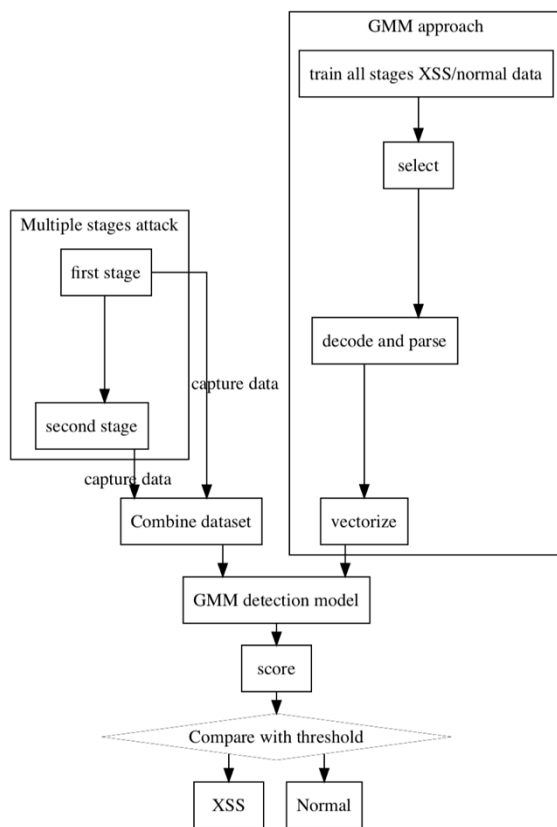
GMM approach

train all stages XSS/normal data

select

Multiple stages attack

first stage

decode and parse

capture data

second stage

capture data

Combine dataset

vectorize

GMM detection model

score

Compare with threshold

XSS

Normal